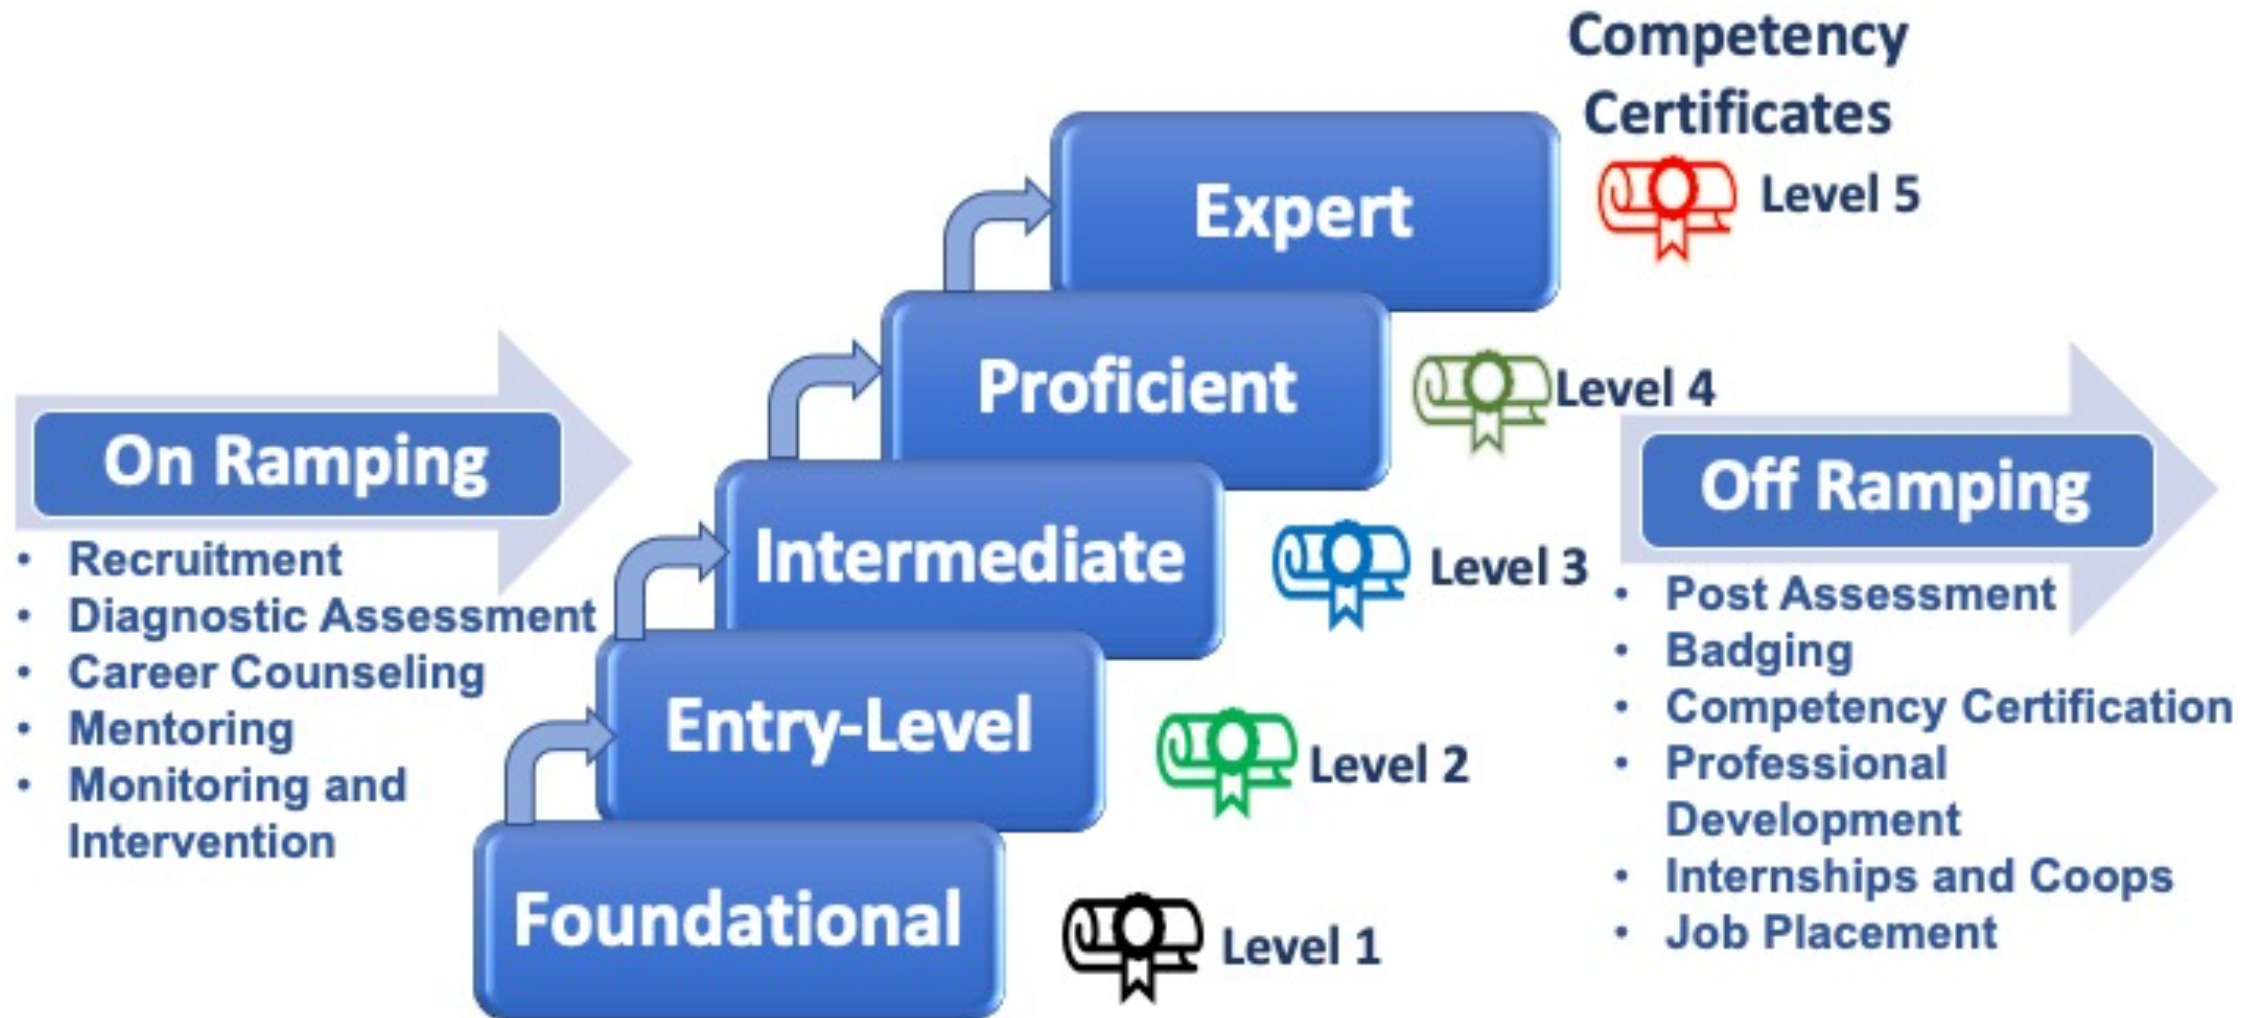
Competency Certificates

On Ramping

- Recruitment
- Diagnostic Assessment
- Career Counseling
- Mentoring
- Monitoring and Intervention

Expert

Level 5

Proficient

Level 4

Intermediate

Level 3

Entry-Level

Level 2

Foundational

Level 1

Off Ramping

- Post Assessment
- Badging
- Competency Certification
- Professional Development
- Internships and Coops
- Job Placement